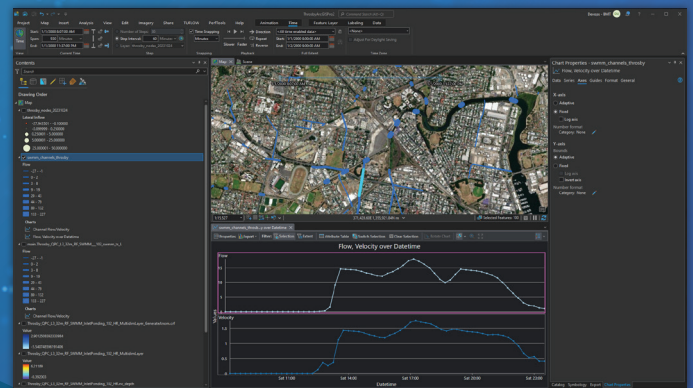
Project Map Insert Analysis View Edit Imagery Share ToRiGIS Help Animation Time Feature Layer Labeling Data

Contents

Drawing Order

Map

Flow, Velocity over Datetime

Flow

Velocity

Datetime

Chart Properties - sewer_channels_tflowdy

Flow, Velocity over Datetime

Data Series Axes Guides Format General

X-axis

Adaptive

Fixed

Log axis

Number Format

Category: None

Y-axis

Bounds

Adaptive

Fixed

Log axis

Invert axis

Number Format

Category: None

Sat 11:00 Sat 14:00 Sat 17:00 Sat 20:00 Sat 23:00

Catalog Symbology Export Chart Properties